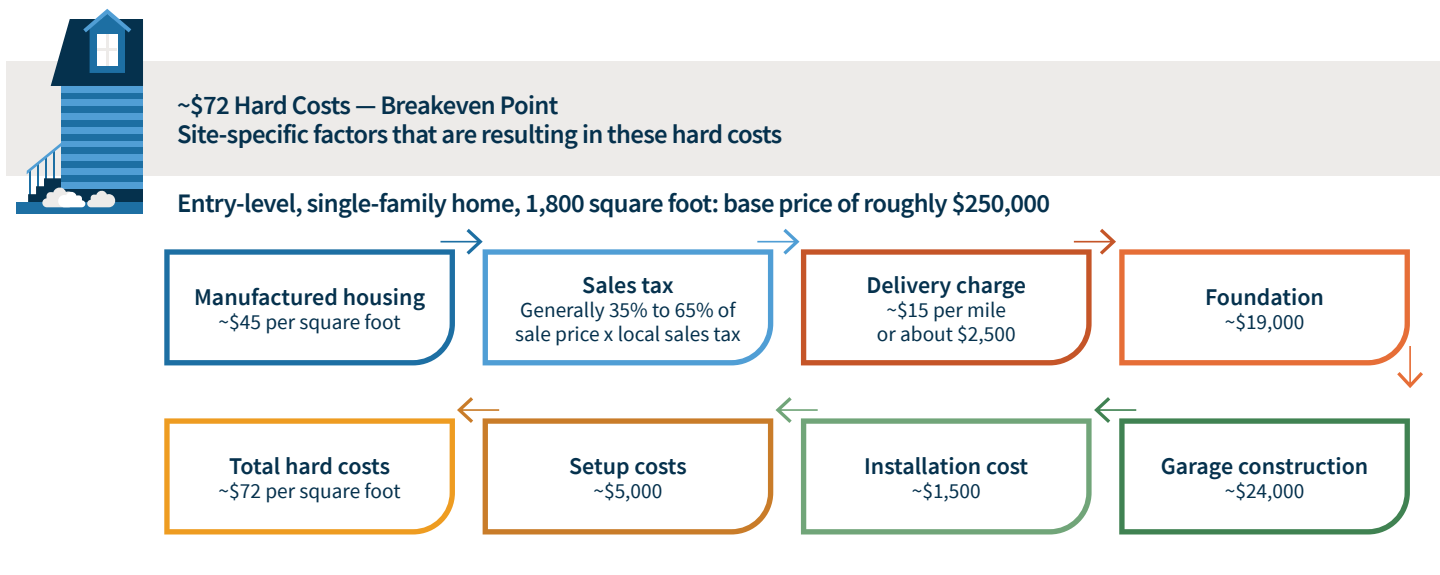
~\$72 Hard Costs — Breakeven Point
Site-specific factors that are resulting in these hard costs

Entry-level, single-family home, 1,800 square foot: base price of roughly \$250,000

Manufactured housing
~\$45 per square foot

Sales tax
Generally 35% to 65% of sale price x local sales tax

Delivery charge
~\$15 per mile or about \$2,500

Foundation
~\$19,000

Garage construction
~\$24,000

Installation cost
~\$1,500

Setup costs
~\$5,000

Total hard costs
~\$72 per square foot